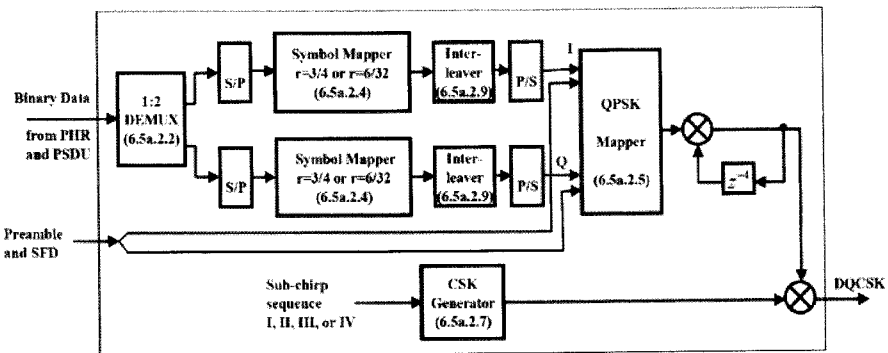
Binary Data

from PHR and PSDU

1:2 DEMUX (6.5a.2.2)

S/P

Symbol Mapper r=3/4 or r=6/32 (6.5a.2.4)

Interleaver (6.5a.2.9)

P/S

I

S/P

Symbol Mapper r=3/4 or r=6/32 (6.5a.2.4)

Interleaver (6.5a.2.9)

P/S

Q

QPSK Mapper (6.5a.2.5)

$z^{-4}$

Preamble and SFD

Sub-chirp sequence I, II, III, or IV

CSK Generator (6.5a.2.7)

DQCSK